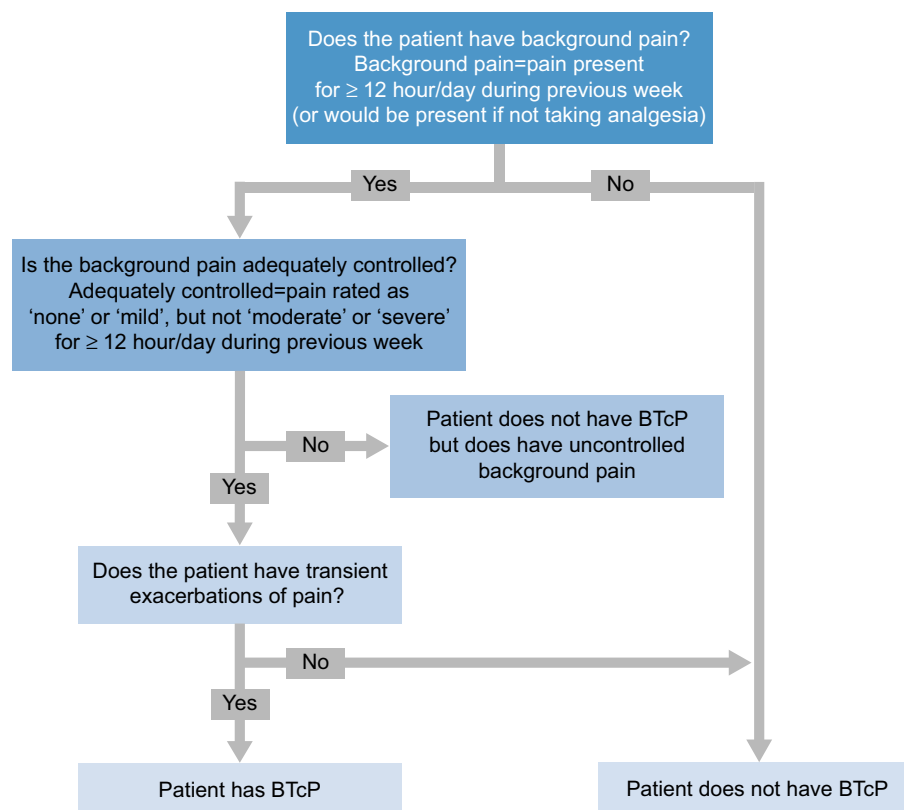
Does the patient have background pain?
Background pain=pain present for ≥ 12 hour/day during previous week (or would be present if not taking analgesia)

Yes

No

Is the background pain adequately controlled?
Adequately controlled=pain rated as ‘none’ or ‘mild’, but not ‘moderate’ or ‘severe’ for ≥ 12 hour/day during previous week

No

Patient does not have BTcP but does have uncontrolled background pain

Yes

Does the patient have transient exacerbations of pain?

No

Yes

Patient has BTcP

Patient does not have BTcP